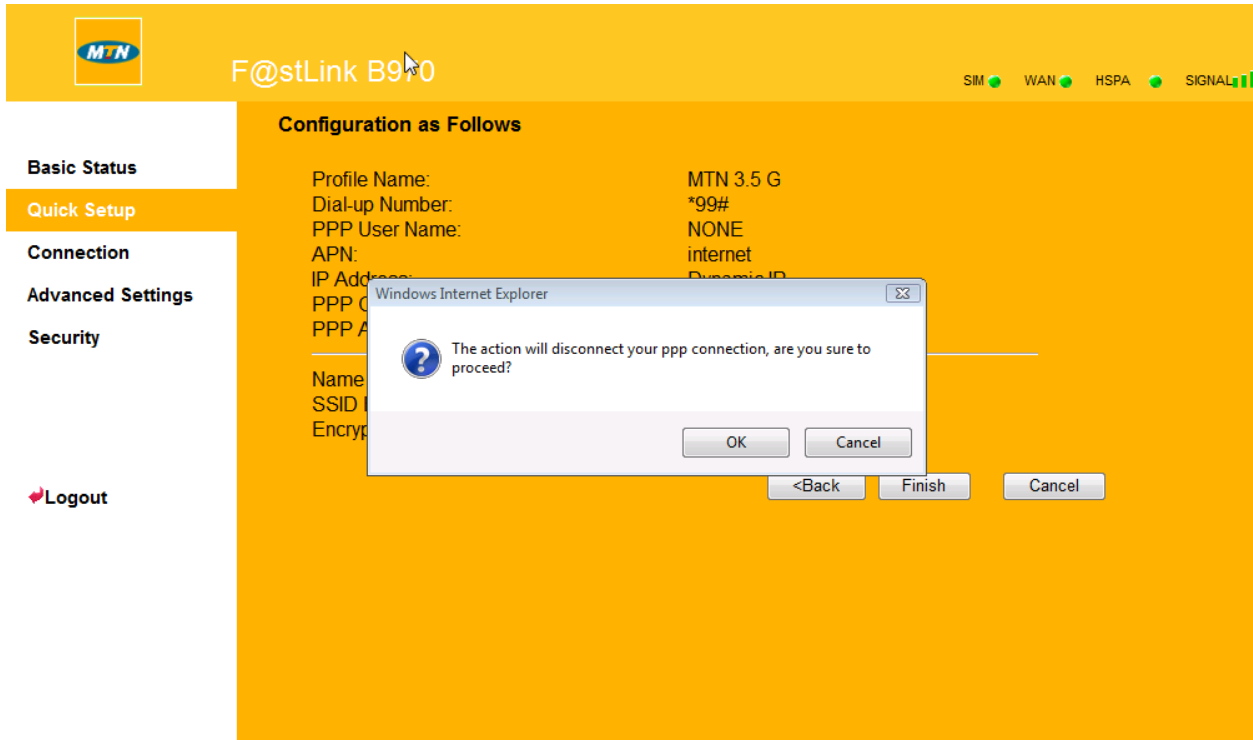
MTN

F@stLink B9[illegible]0

SIM WAN HSPA SIGNAL

Basic Status
Quick Setup
Connection
Advanced Settings
Security

Logout

Configuration as Follows

Profile Name: MTN 3.5 G
Dial-up Number: *99#
PPP User Name: NONE
APN: internet
IP Address: Dynamic IP
PPP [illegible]
PPP A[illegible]

Name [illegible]
SSID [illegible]
Encry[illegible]

Windows Internet Explorer

The action will disconnect your ppp connection, are you sure to proceed?

OK Cancel

<Back Finish Cancel